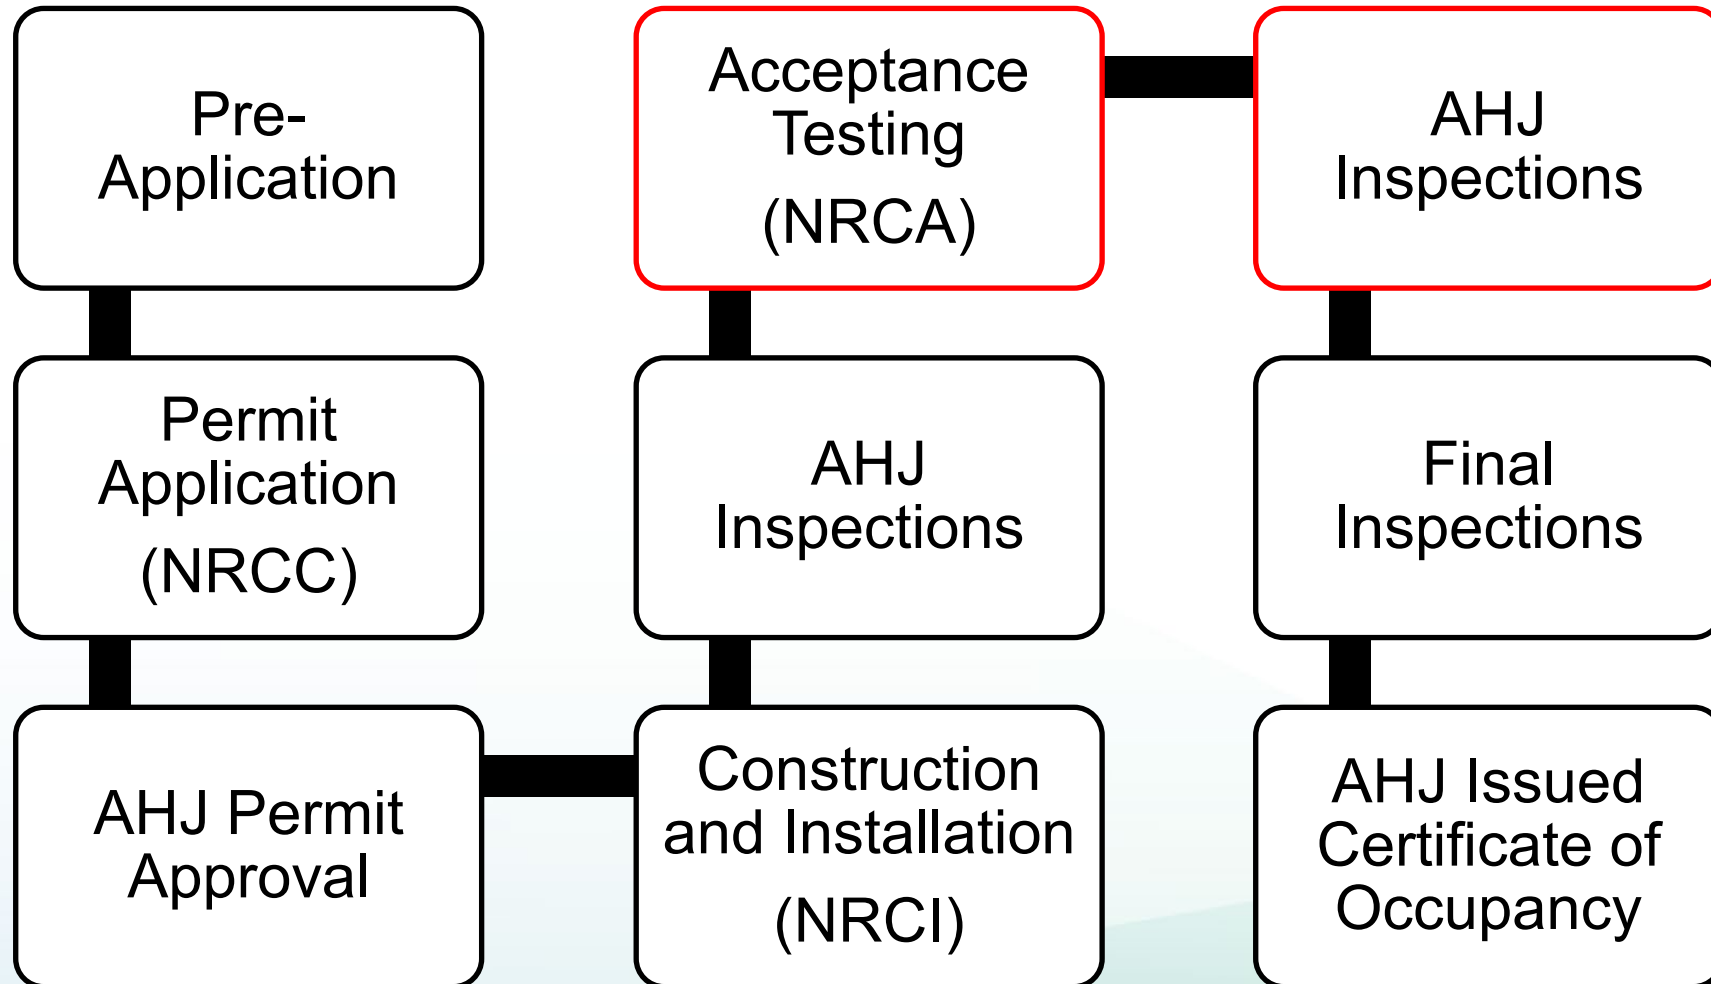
Pre-Application

Permit Application (NRCC)

AHJ Permit Approval

Construction and Installation (NRCI)

AHJ Inspections

Acceptance Testing (NRCA)

AHJ Inspections

Final Inspections

AHJ Issued Certificate of Occupancy